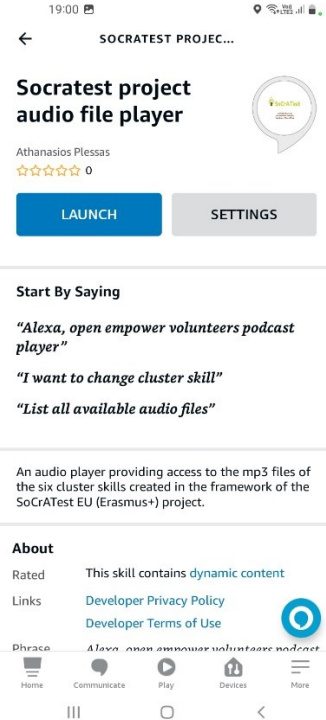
19:00

SOCRATEST PROJEC...

Socratest project audio file player

SoCrATest

Athanasios Plessas

0

LAUNCH

SETTINGS

Start By Saying

"Alexa, open empower volunteers podcast player"

"I want to change cluster skill"

"List all available audio files"

An audio player providing access to the mp3 files of the six cluster skills created in the framework of the SoCrATest EU (Erasmus+) project.

About

Rated This skill contains dynamic content

Links Developer Privacy Policy

Developer Terms of Use

Phrase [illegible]

Home Communicate Play Devices More